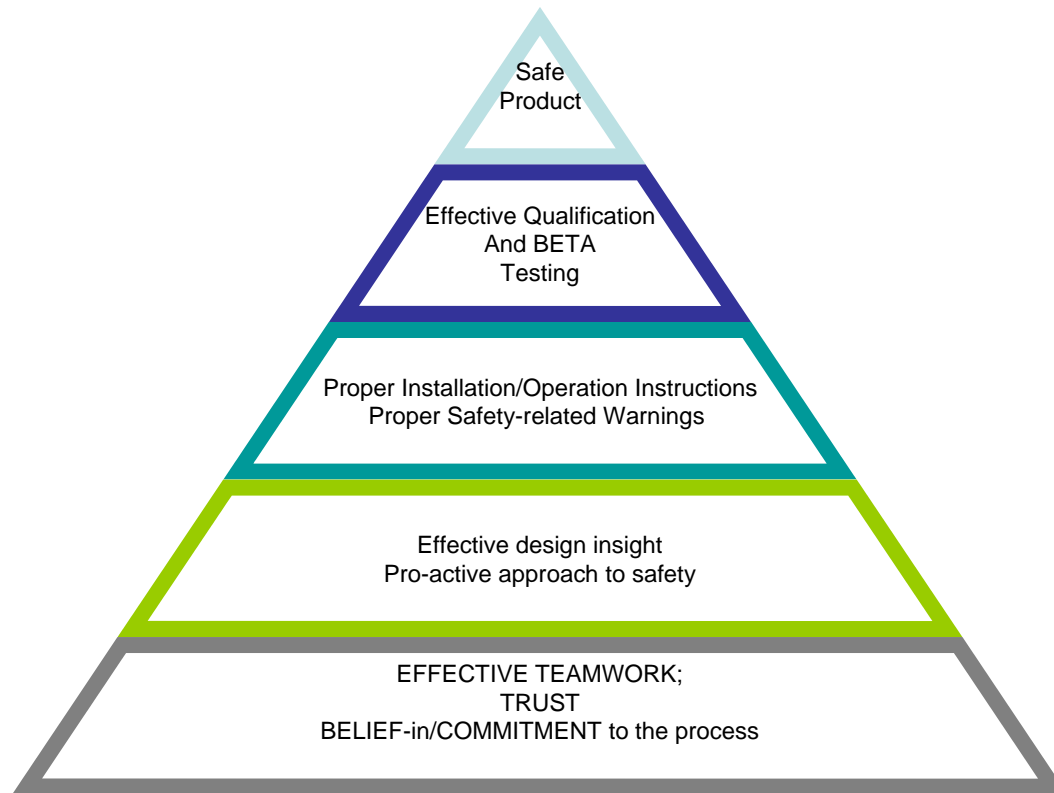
Safe
Product

Effective Qualification
And BETA
Testing

Proper Installation/Operation Instructions
Proper Safety-related Warnings

Effective design insight
Pro-active approach to safety

EFFECTIVE TEAMWORK;
TRUST
BELIEF-in/COMMITMENT to the process